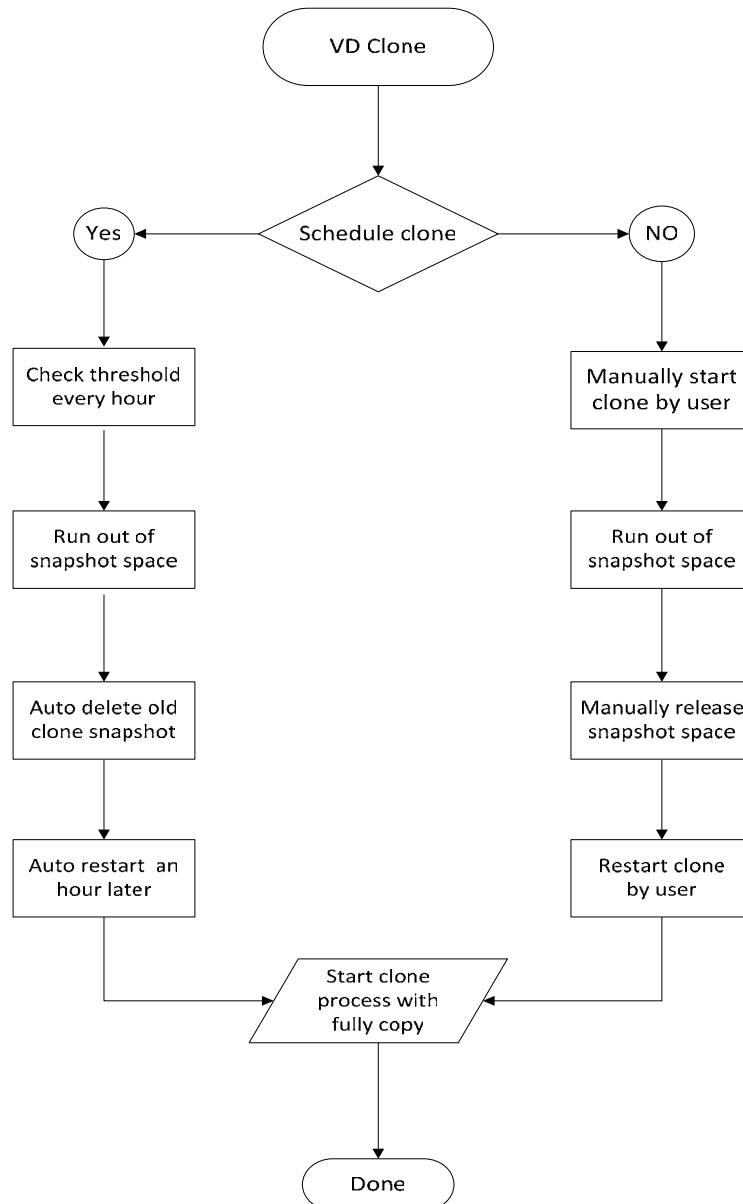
VD Clone

Schedule clone

Yes

NO

Check threshold every hour

Run out of snapshot space

Auto delete old clone snapshot

Auto restart an hour later

Manually start clone by user

Run out of snapshot space

Manually release snapshot space

Restart clone by user

Start clone process with fully copy

Done